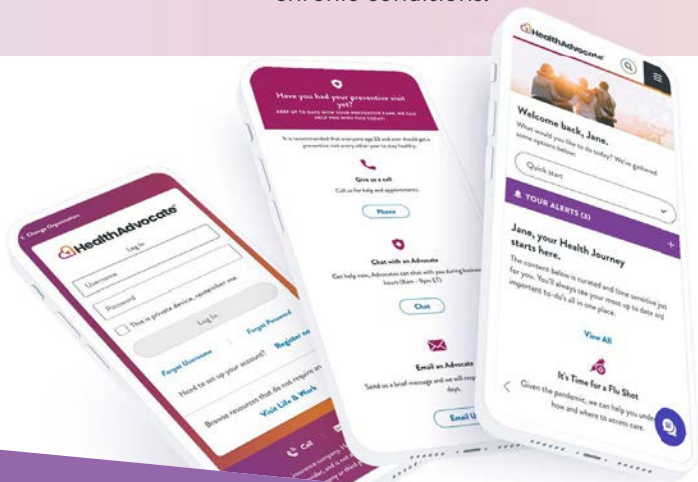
chronic conditions.

Change Organization
HealthAdvocate
Log In
Username
Password
This is private device, remember me
Log In
Forgot Username
Forgot Password
Need to set up your account?
Register now
Browse resources that do not require an
Visit Life & Work
Call

Have you had your preventive visit yet?
KEEP UP TO DATE WITH YOUR PREVENTIVE CARE. WE CAN HELP YOU WITH THIS TODAY!
It is recommended that everyone age 18 and over should get a preventive visit every other year to stay healthy.
Give us a call
Call us for help and appointments.
Phone
Chat with an Advocate
Get help now. Advocates can chat with you during business hours (8am - 9pm ET).
Chat
Email an Advocate
Send us a brief message and we will respond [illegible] days.
Email U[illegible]

HealthAdvocate
Welcome back, Jane.
What would you like to do today? We've gathered some options below.
Quick start
YOUR ALERTS (3)
Jane, your Health Journey starts here.
The content below is curated and time sensitive just for you. You'll always see your most up to date and important to-do's all in one place.
View All
It's Time for a Flu Shot
Given the pandemic, we can help you und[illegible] how and where to access care.